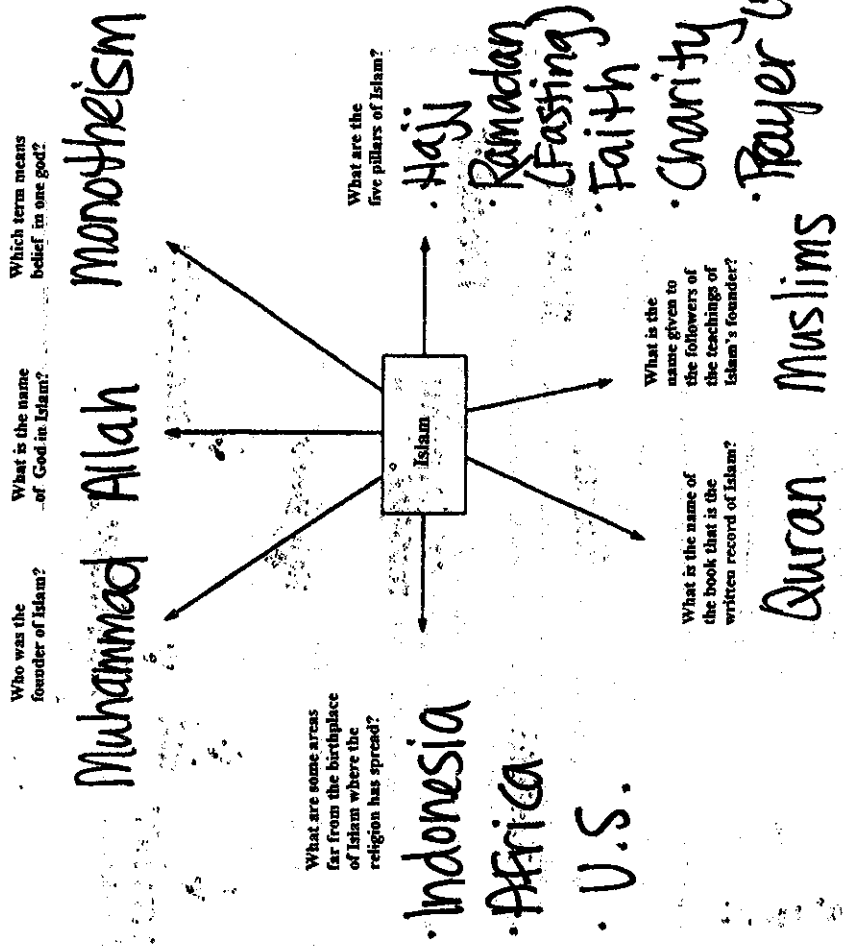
Islam

Who was the founder of Islam?

Muhammad

What is the name of God in Islam?

Allah

Which term means belief in one god?

monotheism

What are the five pillars of Islam?

·Hajj
·Ramadan (Fasting)
·Faith
·Charity
·Prayer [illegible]

What is the name given to the followers of the teachings of Islam's founder?

Muslims

What is the name of the book that is the written record of Islam?

Quran

What are some areas far from the birthplace of Islam where the religion has spread?

·Indonesia
·Africa
·U.S.